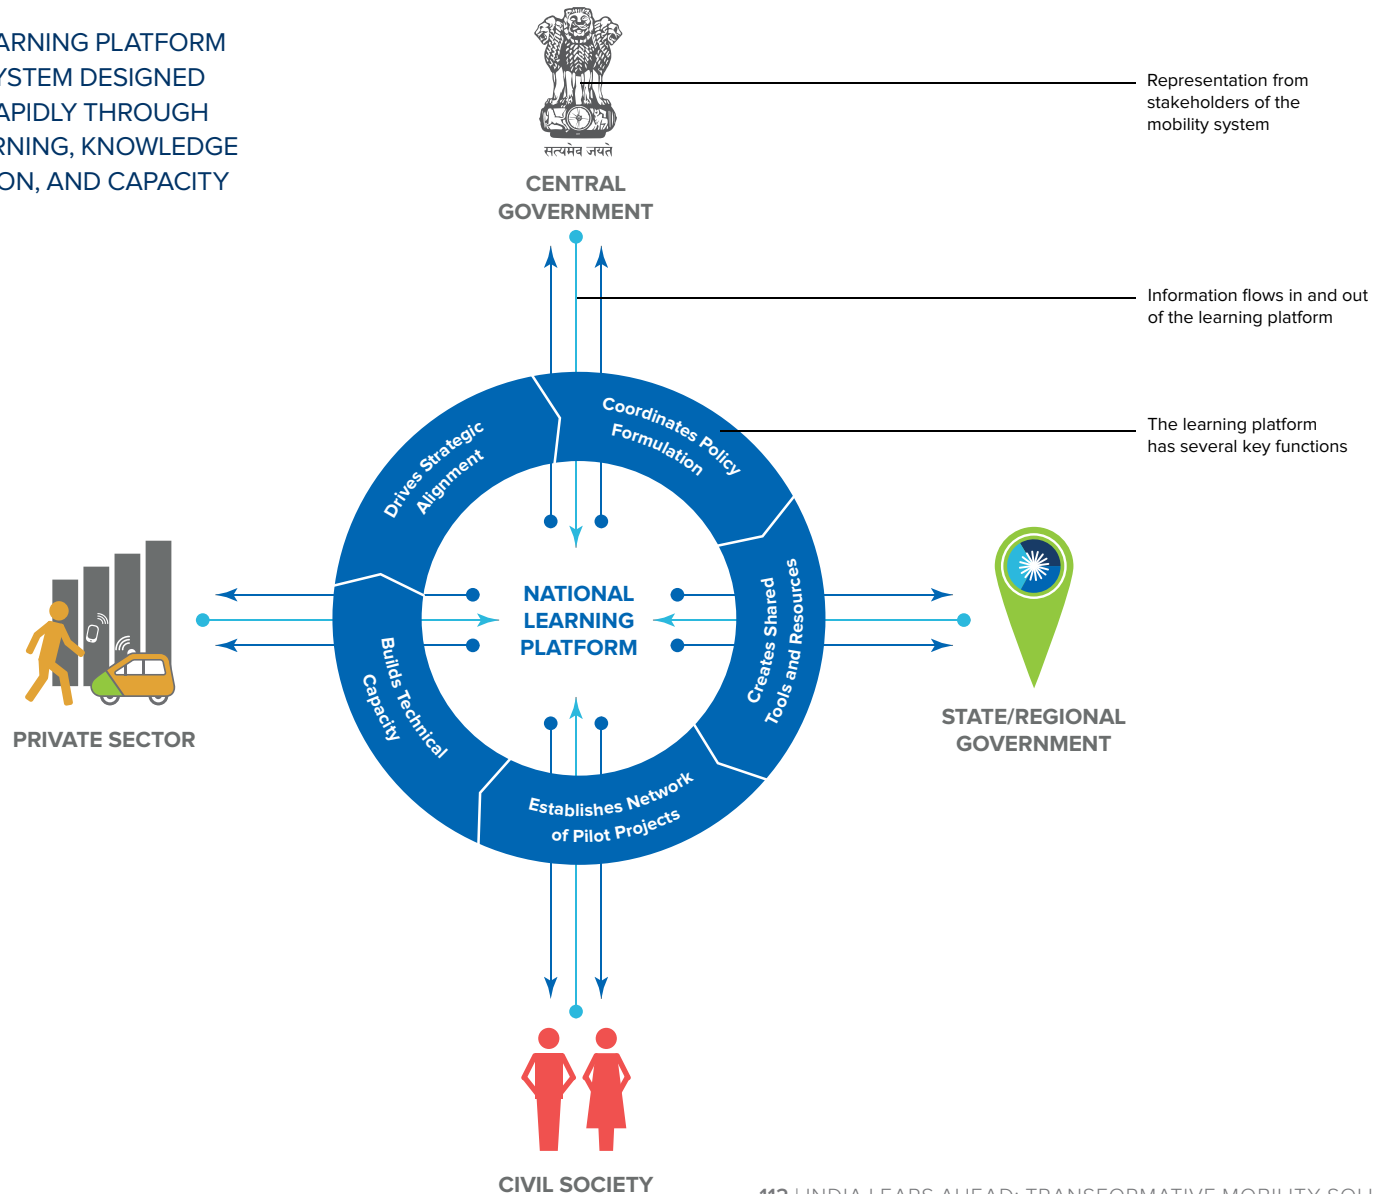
ARNING PLATFORM YSTEM DESIGNED APIDLY THROUGH RNING, KNOWLEDGE ON, AND CAPACITY

सत्यमेव जयते

CENTRAL GOVERNMENT

Representation from stakeholders of the mobility system

Information flows in and out of the learning platform

The learning platform has several key functions

Coordinates Policy Formulation

Drives Strategic Alignment

Creates Shared Tools and Resources

Builds Technical Capacity

Establishes Network of Pilot Projects

NATIONAL LEARNING PLATFORM

PRIVATE SECTOR

STATE/REGIONAL GOVERNMENT

CIVIL SOCIETY

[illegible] INDIA LEAPS AHEAD: TRANSFORMATIVE MOBILITY SOLU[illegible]